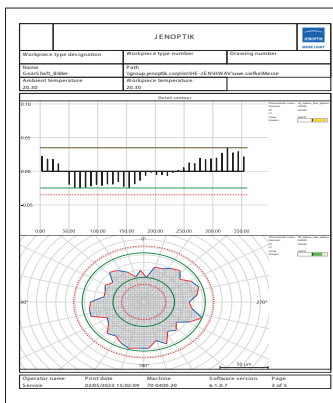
JENOPTIK

JENOPTIK

| Workpiece type designation | Workpiece type number | Drawing number |
|---|---|---|
| Name Gear Shaft_Bilder | Path \\group.jenoptik.corp\mt\HE-7\EN\HW\AV\saw.cer\Messe | |
| Ambient temperature 20.30 | Workpiece temperature 20.30 | |

Detail contour

0.10

0.05

0.00

-0.05

0.00 50.00 100.00 150.00 200.00 250.00 300.00 350.00

0°

90°

270°

180°

50 µm

| Operator name | Print date | Machine | Software version | Page |
|---|---|---|---|---|
| Service | 02/05/2023 13:32:09 | 70 0400 20 | 6.1.0.7 | 3 of 5 |